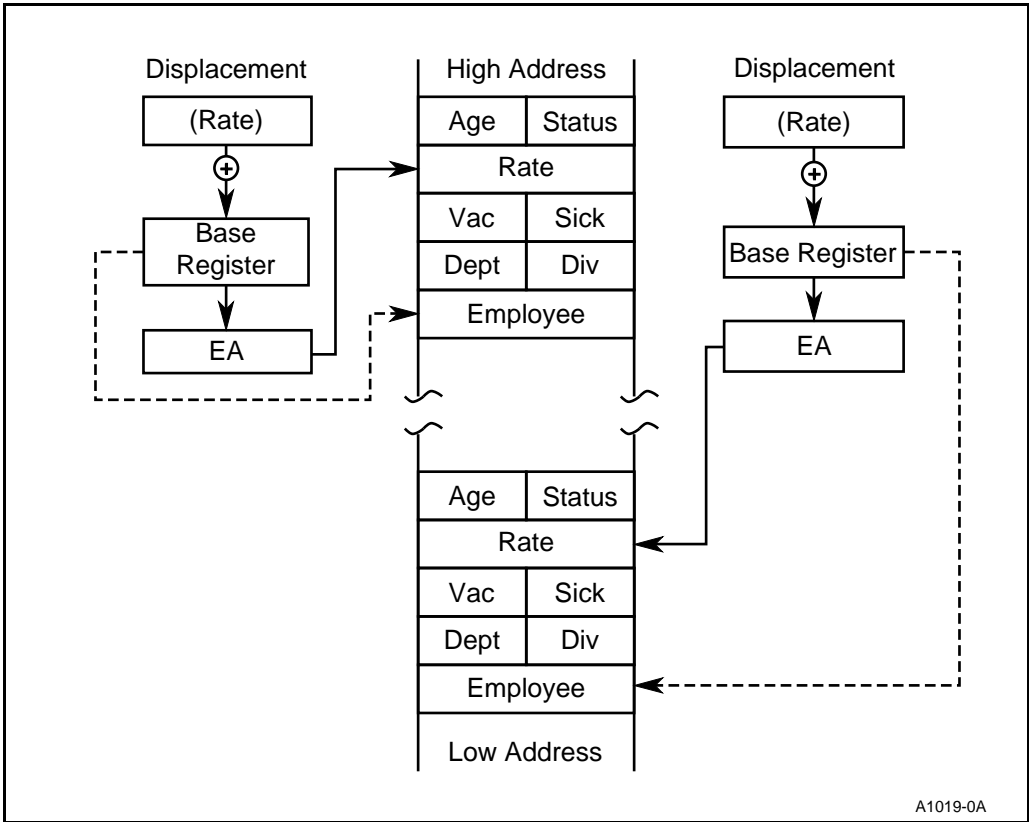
Displacement

(Rate)

Base Register

EA

High Address

| Age | Status |
|---|---|
| Rate | |
| Vac | Sick |
| Dept | Div |
| Employee | |

Displacement

(Rate)

Base Register

EA

| Age | Status |
|---|---|
| Rate | |
| Vac | Sick |
| Dept | Div |
| Employee | |

Low Address

A1019-0A